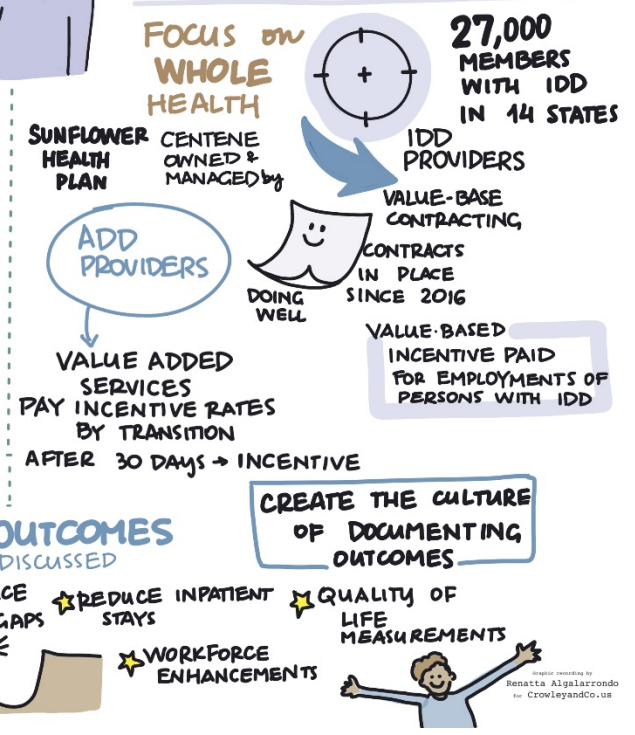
FOCUS ON WHOLE HEALTH

27,000 MEMBERS WITH IDD IN 14 STATES

SUNFLOWER HEALTH PLAN

CENTENE OWNED & MANAGED by

IDD PROVIDERS

VALUE-BASE CONTRACTING

CONTRACTS IN PLACE SINCE 2016

DOING WELL

ADD PROVIDERS

VALUE BASED INCENTIVE PAID FOR EMPLOYMENTS OF PERSONS WITH IDD

VALUE ADDED SERVICES

PAY INCENTIVE RATES BY TRANSITION

AFTER 30 DAYS → INCENTIVE

CREATE THE CULTURE OF DOCUMENTING OUTCOMES

OUTCOMES DISCUSSED

CE GAPS

REDUCE INPATIENT STAYS

QUALITY OF LIFE MEASUREMENTS

WORKFORCE ENHANCEMENTS

Graphic recording by Renatta Algalarrondo for CrowleyandCo.us